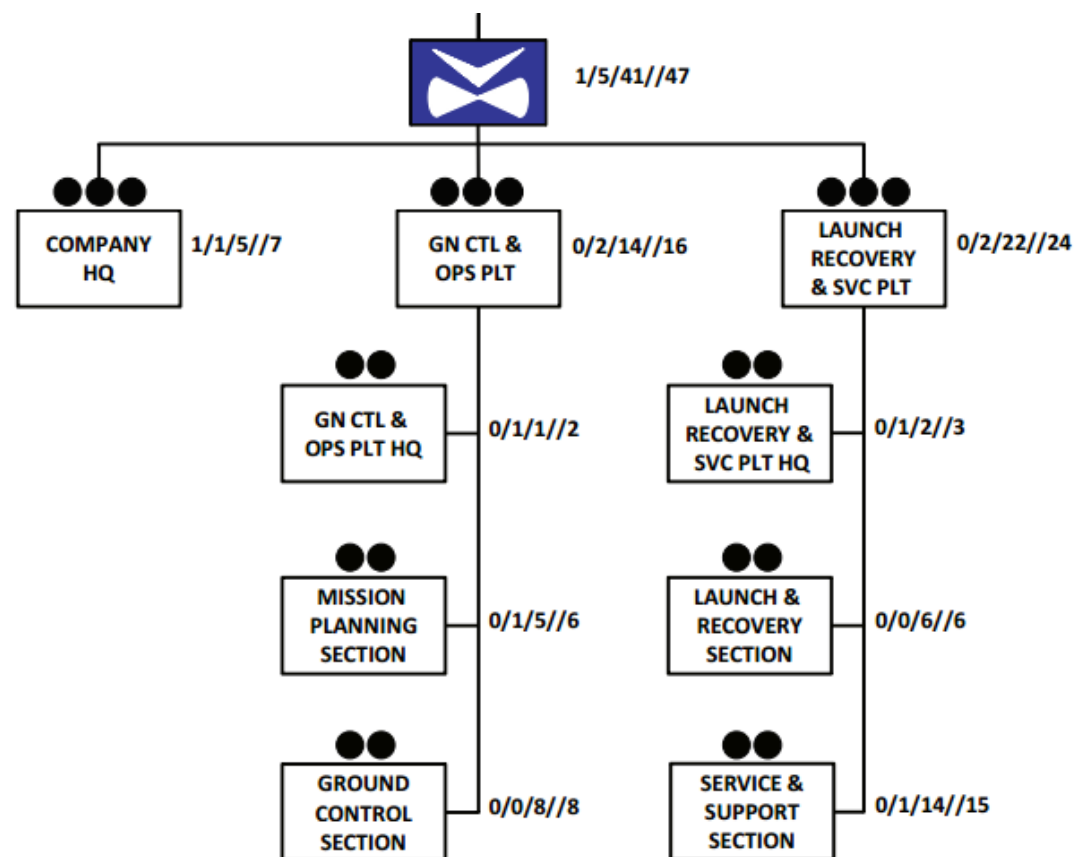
1/5/41//47

COMPANY HQ 1/1/5//7

GN CTL & OPS PLT 0/2/14//16

LAUNCH RECOVERY & SVC PLT 0/2/22//24

GN CTL & OPS PLT HQ 0/1/1//2

MISSION PLANNING SECTION 0/1/5//6

GROUND CONTROL SECTION 0/0/8//8

LAUNCH RECOVERY & SVC PLT HQ 0/1/2//3

LAUNCH & RECOVERY SECTION 0/0/6//6

SERVICE & SUPPORT SECTION 0/1/14//15